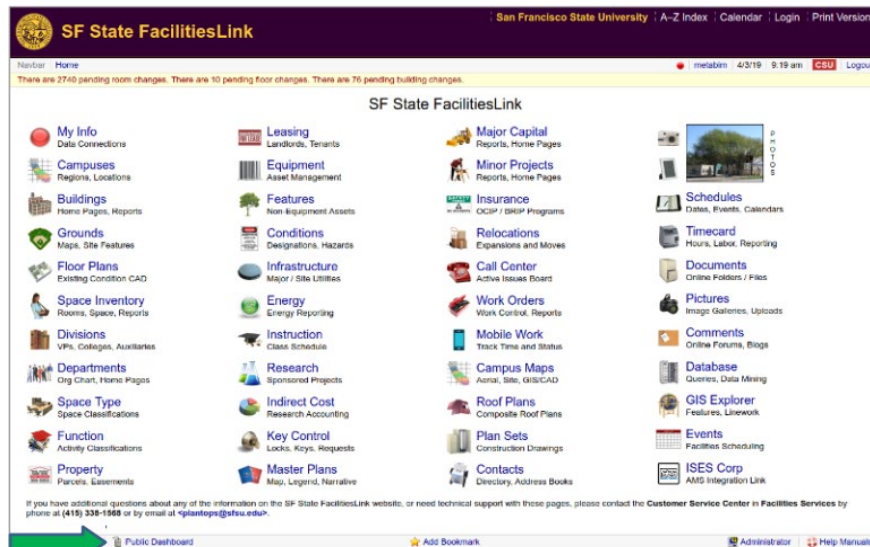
SF State FacilitiesLink

San Francisco State University | A–Z Index | Calendar | Login | Print Version

Navbar Home

metabim 4/3/19 9:19 am CSU Logout

There are 2740 pending room changes. There are 10 pending floor changes. There are 76 pending building changes.

SF State FacilitiesLink

My Info
Data Connections

Campuses
Regions, Locations

Buildings
Home Pages, Reports

Grounds
Maps, Site Features

Floor Plans
Existing Condition CAD

Space Inventory
Rooms, Space, Reports

Divisions
VPs, Colleges, Auxiliaries

Departments
Org Chart, Home Pages

Space Type
Space Classifications

Function
Activity Classifications

Property
Parcels, Easements

Leasing
Landlords, Tenants

Equipment
Asset Management

Features
Non-Equipment Assets

Conditions
Designations, Hazards

Infrastructure
Major / Site Utilities

Energy
Energy Reporting

Instruction
Class Schedule

Research
Sponsored Projects

Indirect Cost
Research Accounting

Key Control
Locks, Keys, Requests

Master Plans
Map, Legend, Narrative

Major Capital
Reports, Home Pages

Minor Projects
Reports, Home Pages

Insurance
OCIP / BRIP Programs

Relocations
Expansions and Moves

Call Center
Active Issues Board

Work Orders
Work Control, Reports

Mobile Work
Track Time and Status

Campus Maps
Aerial, Site, GIS/CAD

Roof Plans
Composite Roof Plans

Plan Sets
Construction Drawings

Contacts
Directory, Address Books

PHOTOS

Schedules
Dates, Events, Calendars

Timecard
Hours, Labor, Reporting

Documents
Online Folders / Files

Pictures
Image Galleries, Uploads

Comments
Online Forums, Blogs

Database
Queries, Data Mining

GIS Explorer
Features, Linework

Events
Facilities Scheduling

ISES Corp
AMS Integration Link

If you have additional questions about any of the information on the SF State FacilitiesLink website, or need technical support with these pages, please contact the Customer Service Center in Facilities Services by phone at (415) 338-1568 or by email at <plantops@sfsu.edu>.

Public Dashboard | Add Bookmark | Administrator | Help Manual